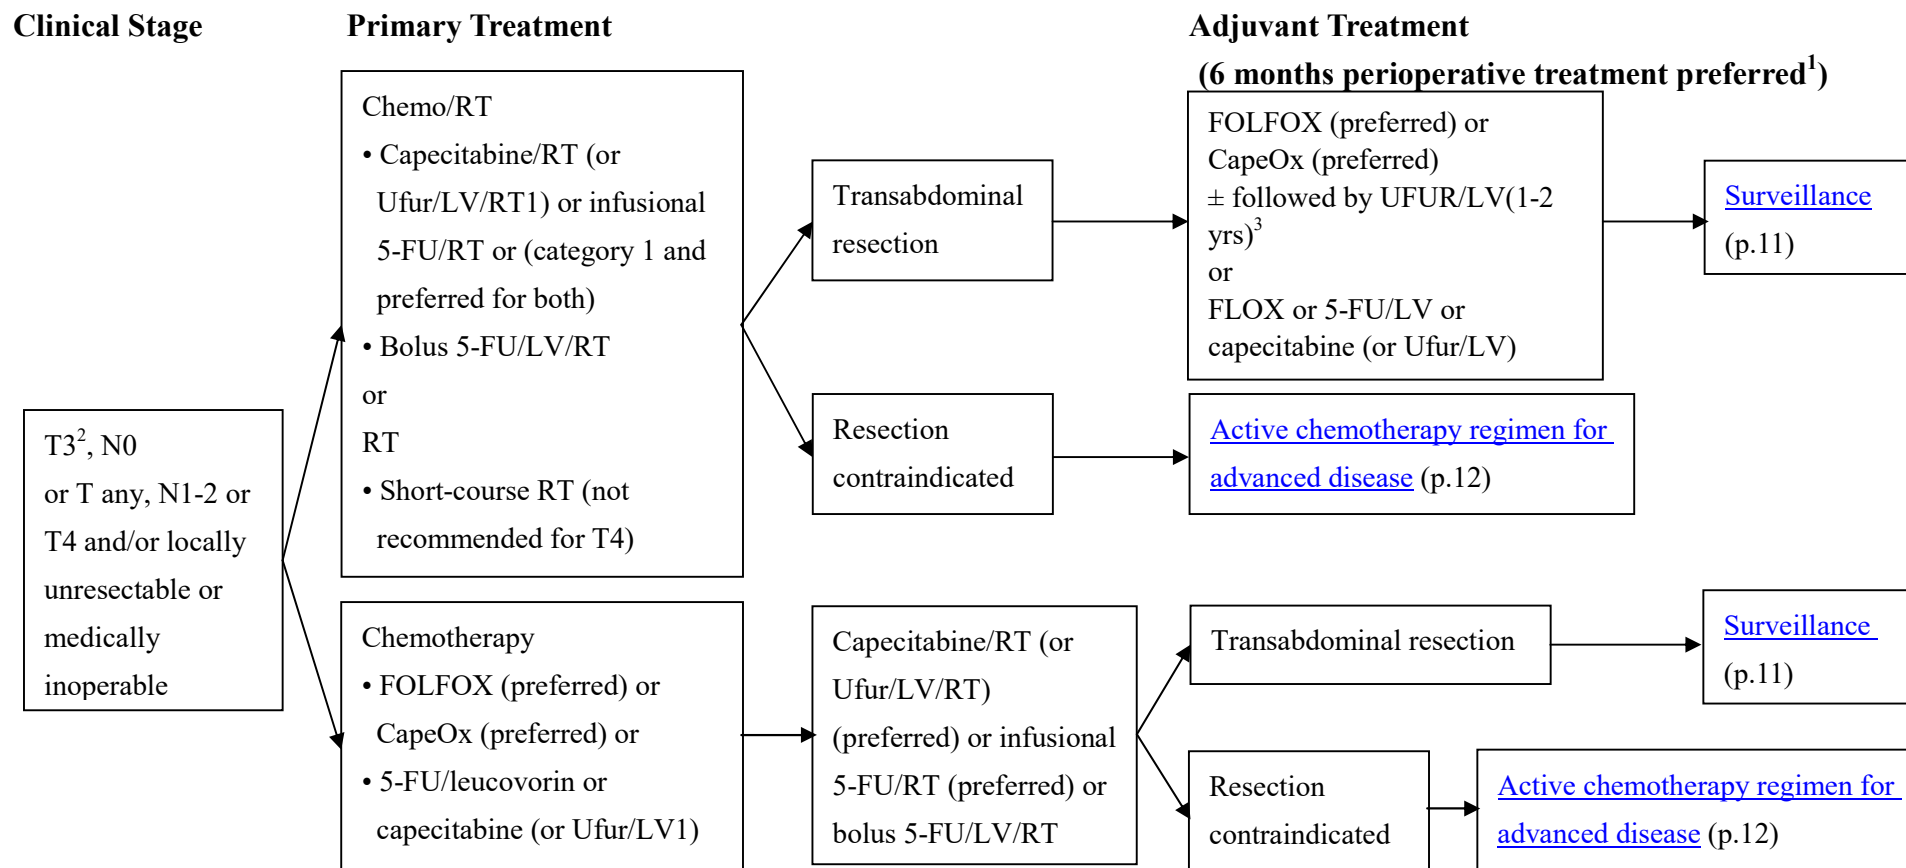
Clinical Stage

Primary Treatment

Adjuvant Treatment
(6 months perioperative treatment preferred$^1$)

$T3^2$, N0
or T any, N1-2 or T4 and/or locally unresectable or medically inoperable

Chemo/RT
• Capecitabine/RT (or Ufur/LV/RT1) or infusional 5-FU/RT or (category 1 and preferred for both)
• Bolus 5-FU/LV/RT
or
RT
• Short-course RT (not recommended for T4)

Transabdominal resection

FOLFOX (preferred) or
CapeOx (preferred)
± followed by UFUR/LV(1-2 yrs)$^3$
or
FLOX or 5-FU/LV or capecitabine (or Ufur/LV)

Surveillance
(p.11)

Resection contraindicated

Active chemotherapy regimen for advanced disease (p.12)

Chemotherapy
• FOLFOX (preferred) or CapeOx (preferred) or
• 5-FU/leucovorin or capecitabine (or Ufur/LV1)

Capecitabine/RT (or Ufur/LV/RT) (preferred) or infusional 5-FU/RT (preferred) or bolus 5-FU/LV/RT

Transabdominal resection

Surveillance
(p.11)

Resection contraindicated

Active chemotherapy regimen for advanced disease (p.12)